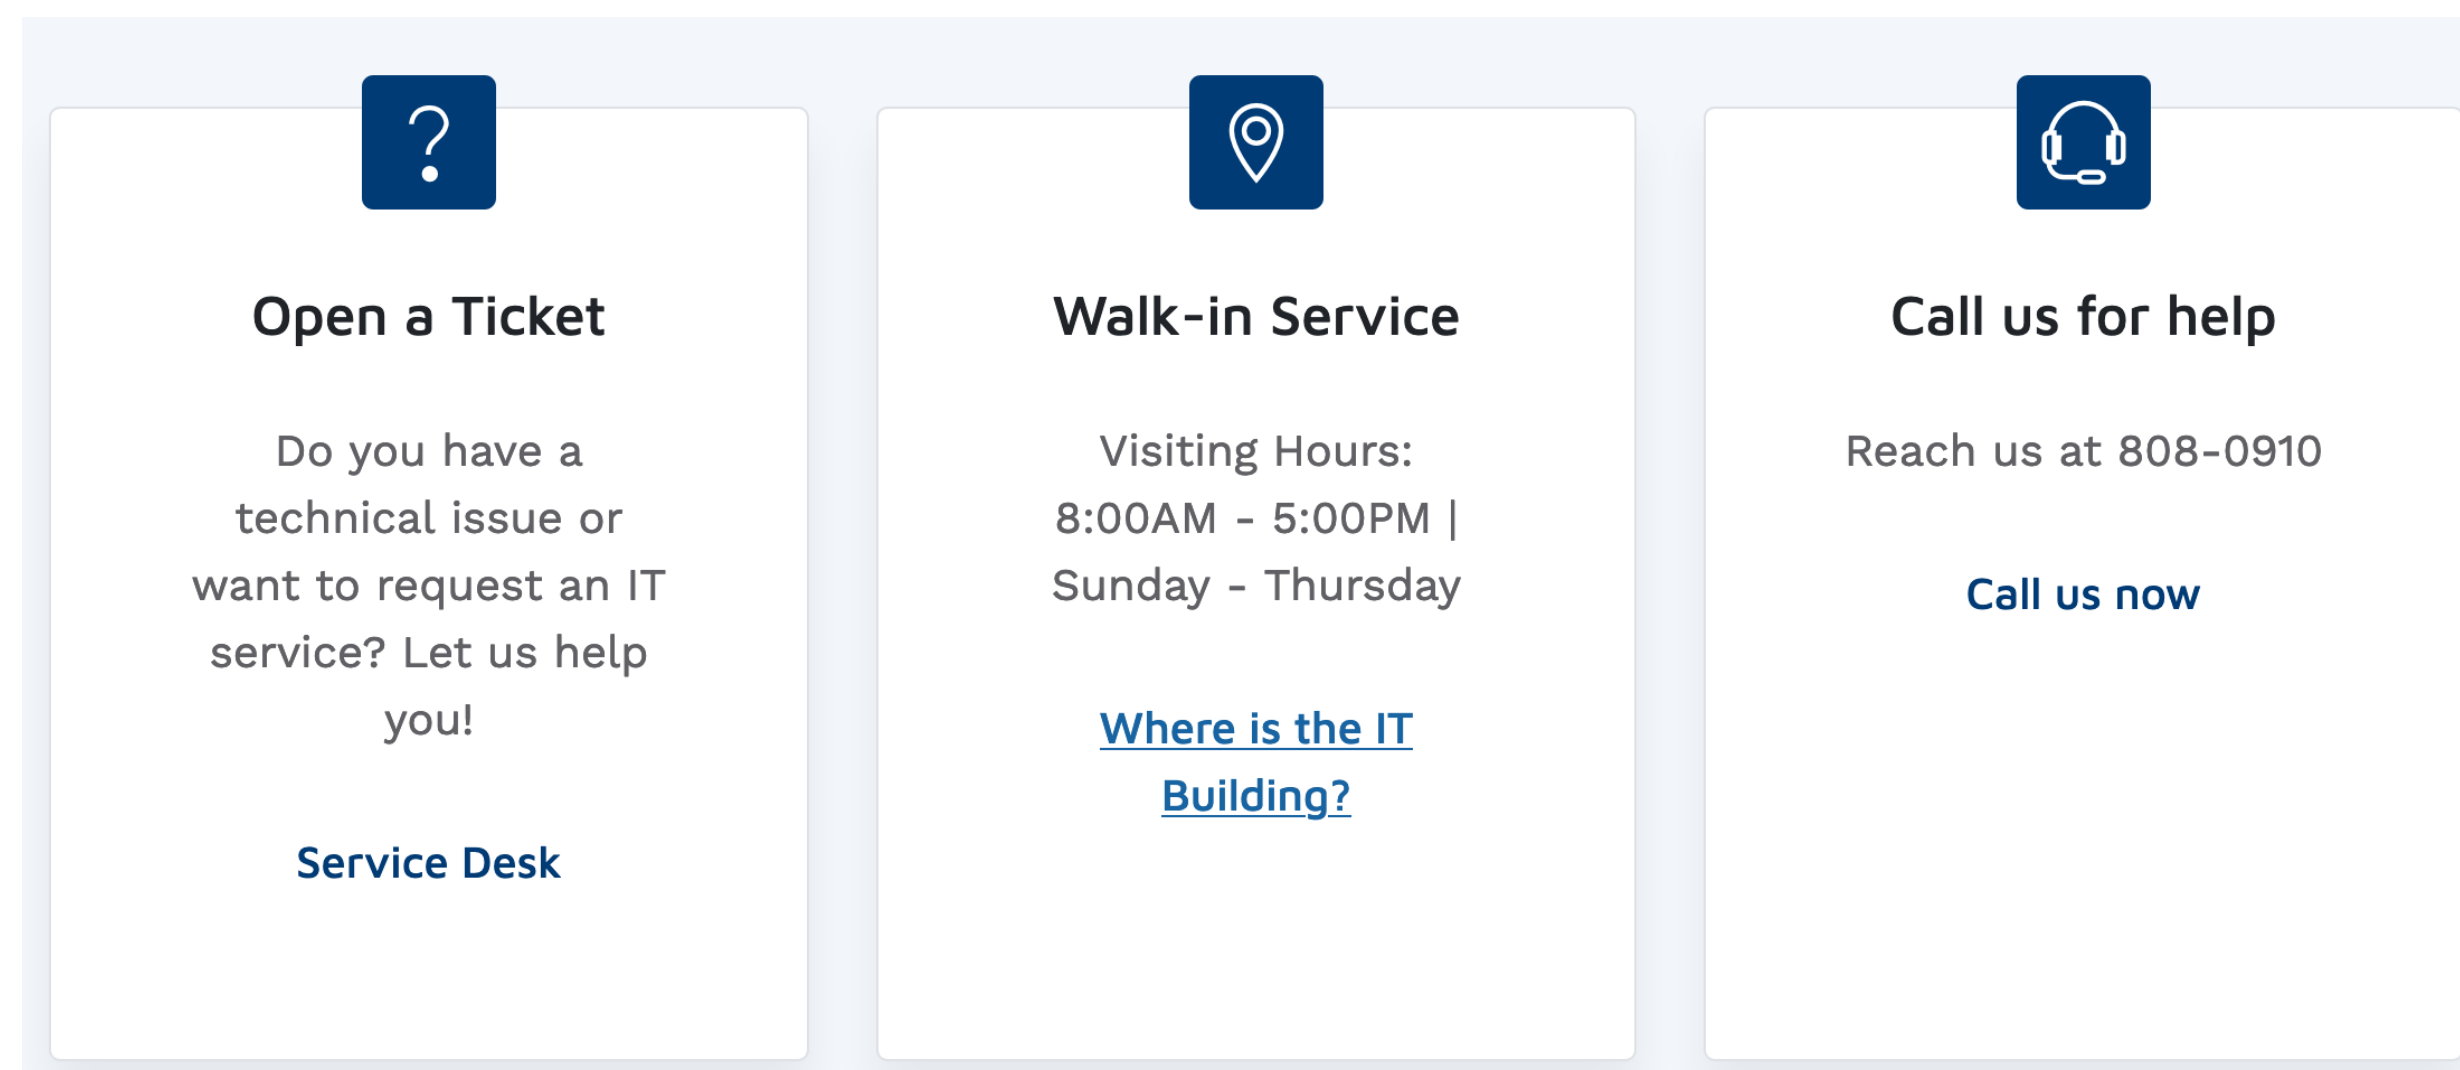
Open a Ticket

Do you have a technical issue or want to request an IT service? Let us help you!

Service Desk

Walk-in Service

Visiting Hours: 8:00AM - 5:00PM | Sunday - Thursday

Where is the IT Building?

Call us for help

Reach us at 808-0910

Call us now